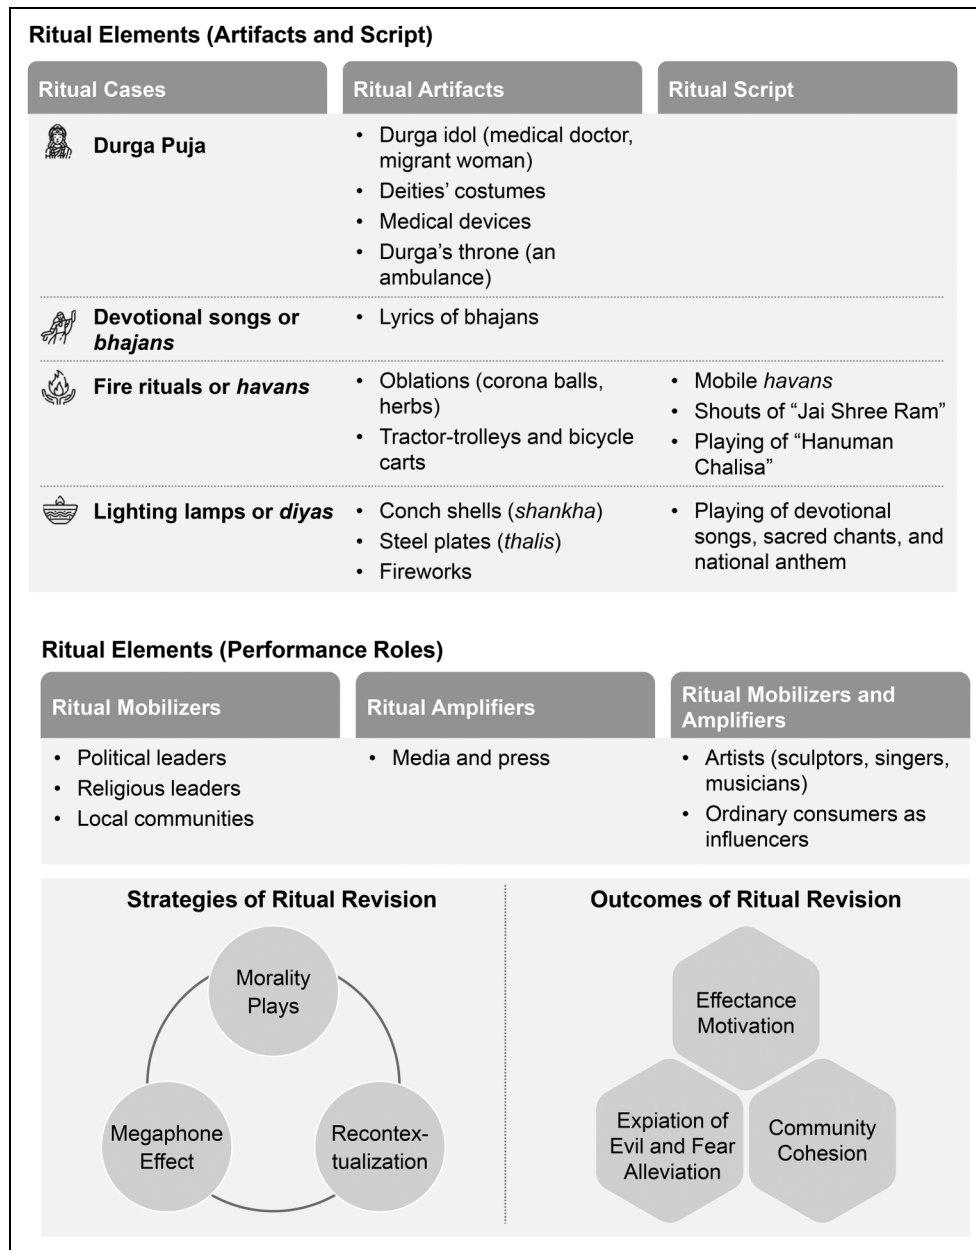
Ritual Elements (Artifacts and Script)

| Ritual Cases | Ritual Artifacts | Ritual Script |
|---|---|---|
| Durga Puja | • Durga idol (medical doctor, migrant woman) • Deities' costumes • Medical devices • Durga's throne (an ambulance) | |
| Devotional songs or *bhajans* | • Lyrics of bhajans | |
| Fire rituals or *havans* | • Oblations (corona balls, herbs) • Tractor-trolleys and bicycle carts | • Mobile *havans* • Shouts of "Jai Shree Ram" • Playing of "Hanuman Chalisa" |
| Lighting lamps or *diyas* | • Conch shells (*shankha*) • Steel plates (*thalis*) • Fireworks | • Playing of devotional songs, sacred chants, and national anthem |

Ritual Elements (Performance Roles)

| Ritual Mobilizers | Ritual Amplifiers | Ritual Mobilizers and Amplifiers |
|---|---|---|
| • Political leaders • Religious leaders • Local communities | • Media and press | • Artists (sculptors, singers, musicians) • Ordinary consumers as influencers |

Strategies of Ritual Revision

Morality Plays

Megaphone Effect

Recontextualization

Outcomes of Ritual Revision

Effectance Motivation

Expiation of Evil and Fear Alleviation

Community Cohesion